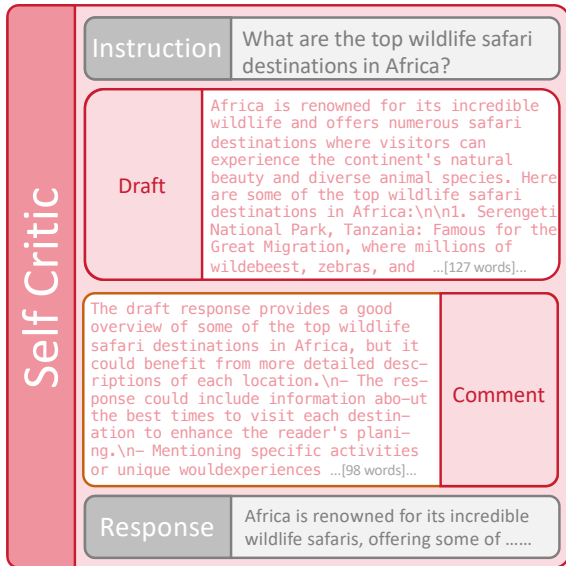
Self Critic

Instruction
What are the top wildlife safari destinations in Africa?

Draft
Africa is renowned for its incredible wildlife and offers numerous safari destinations where visitors can experience the continent's natural beauty and diverse animal species. Here are some of the top wildlife safari destinations in Africa:\n\n1. Serengeti National Park, Tanzania: Famous for the Great Migration, where millions of wildebeest, zebras, and ...[127 words]...

The draft response provides a good overview of some of the top wildlife safari destinations in Africa, but it could benefit from more detailed descriptions of each location.\n- The response could include information abo-ut the best times to visit each destination to enhance the reader's planing.\n- Mentioning specific activities or unique wouldexperiences ...[98 words]...

Comment

Response
Africa is renowned for its incredible wildlife safaris, offering some of ......